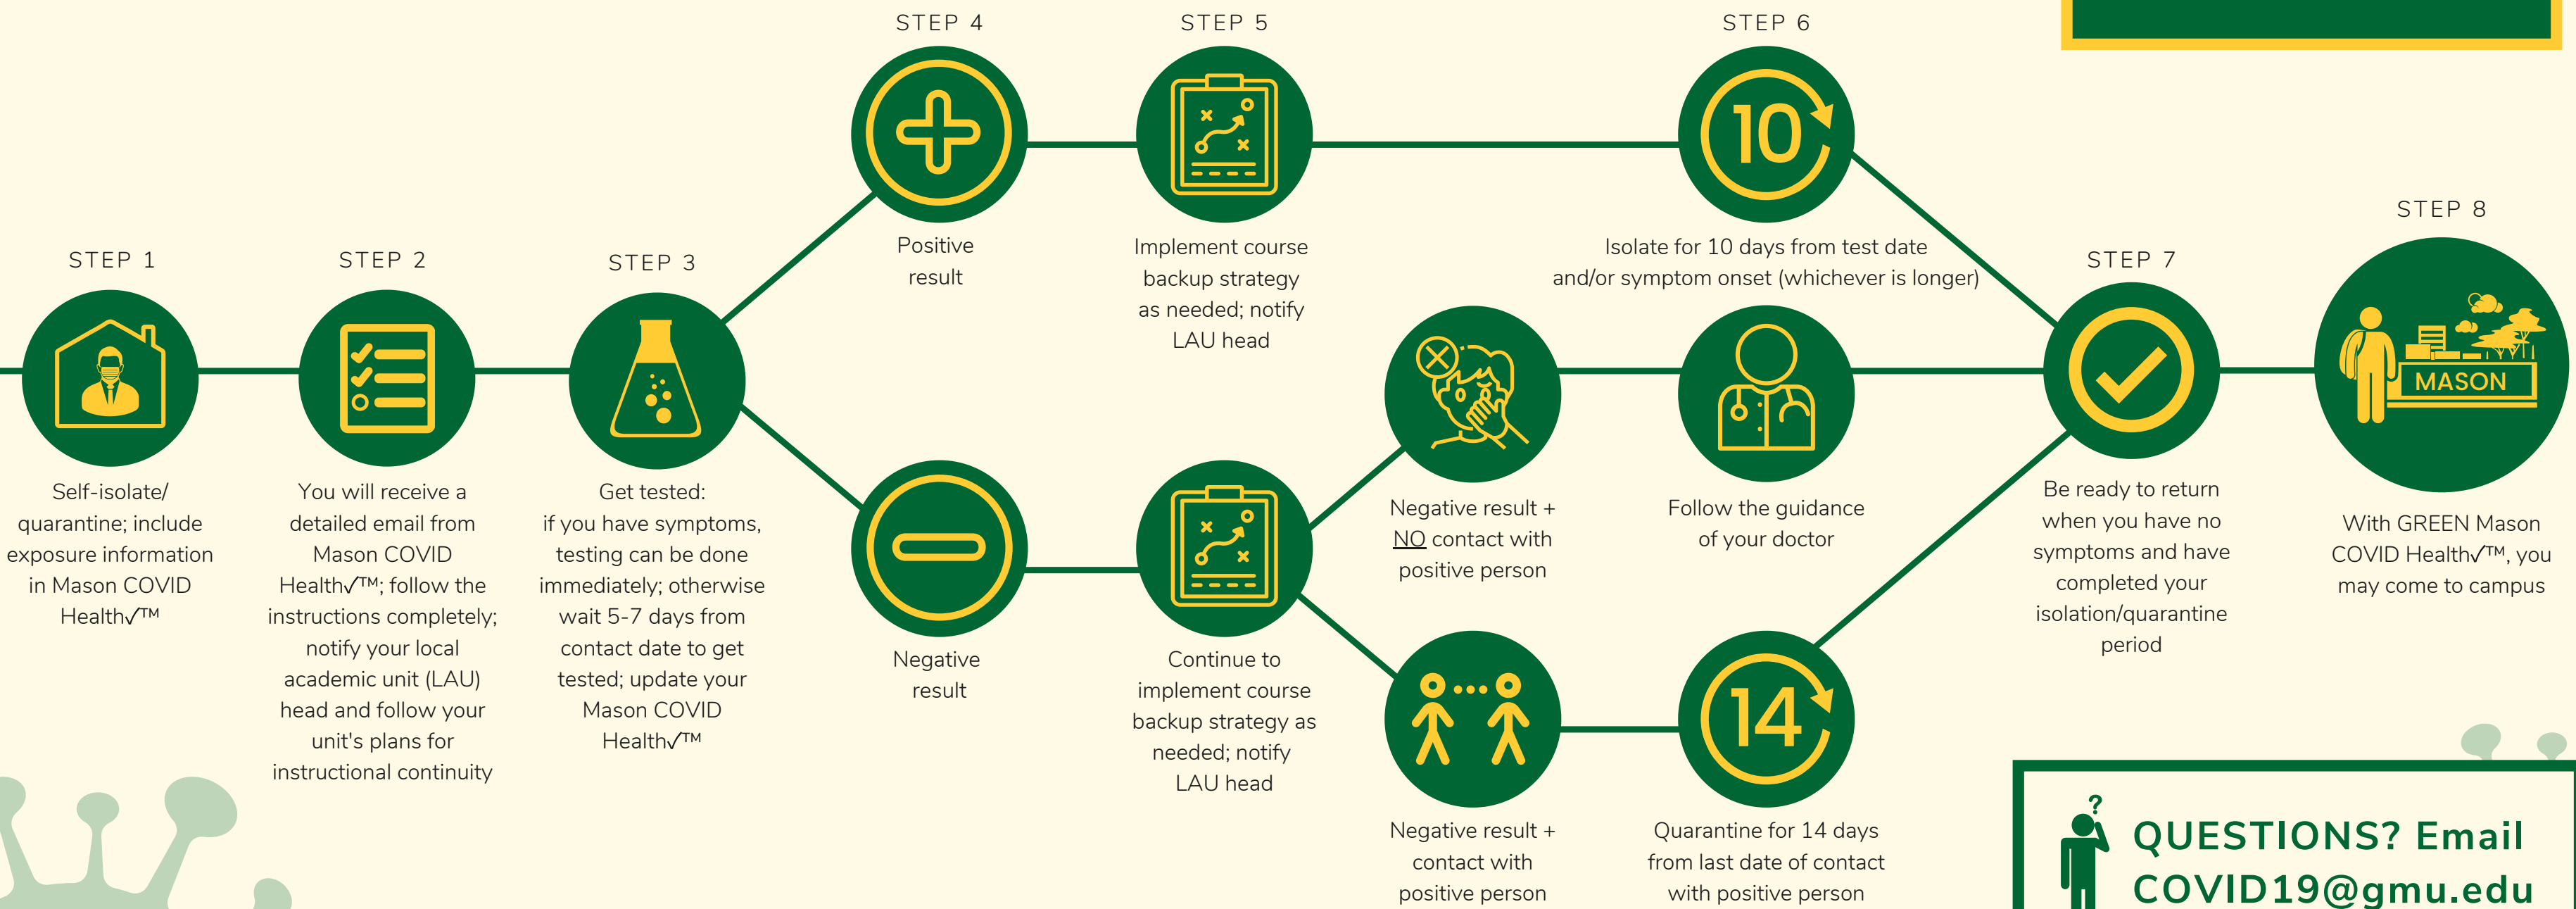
STEP 1

Self-isolate/ quarantine; include exposure information in Mason COVID Health√™

STEP 2

You will receive a detailed email from Mason COVID Health√™; follow the instructions completely; notify your local academic unit (LAU) head and follow your unit's plans for instructional continuity

STEP 3

Get tested: if you have symptoms, testing can be done immediately; otherwise wait 5-7 days from contact date to get tested; update your Mason COVID Health√™

STEP 4

Positive result

Negative result

STEP 5

Implement course backup strategy as needed; notify LAU head

Continue to implement course backup strategy as needed; notify LAU head

STEP 6

10

Isolate for 10 days from test date and/or symptom onset (whichever is longer)

Negative result + NO contact with positive person

Follow the guidance of your doctor

Negative result + contact with positive person

14

Quarantine for 14 days from last date of contact with positive person

STEP 7

Be ready to return when you have no symptoms and have completed your isolation/quarantine period

STEP 8

MASON

With GREEN Mason COVID Health√™, you may come to campus

?

QUESTIONS? Email COVID19@gmu.edu